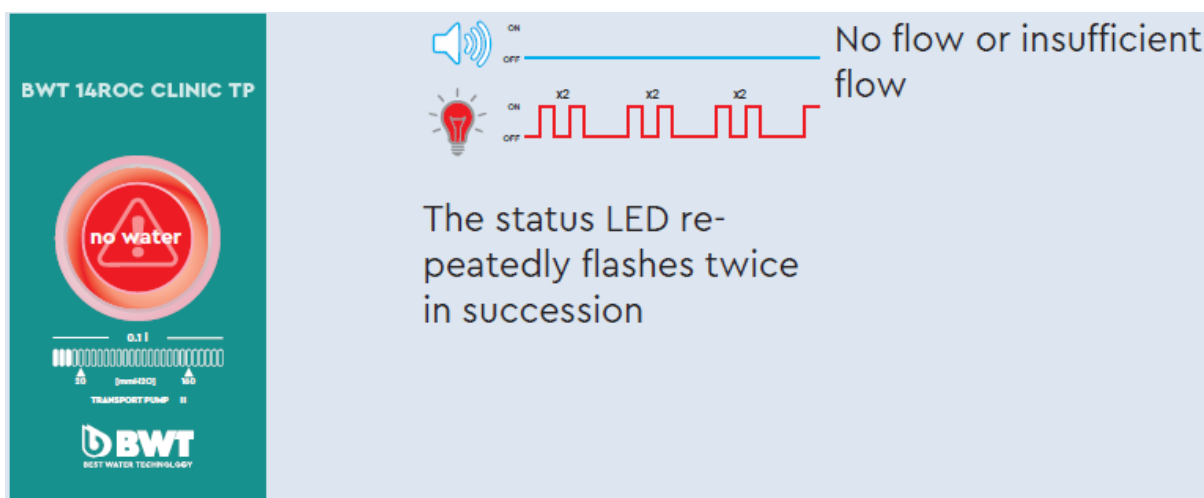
BWT 14ROC CLINIC TP

no water

0.1 l

20 [mmH2O] 160

TRANSPORT PUMP II

BWT
BEST WATER TECHNOLOGY

ON
OFF

No flow or insufficient flow

x2 x2 x2
ON
OFF

The status LED repeatedly flashes twice in succession